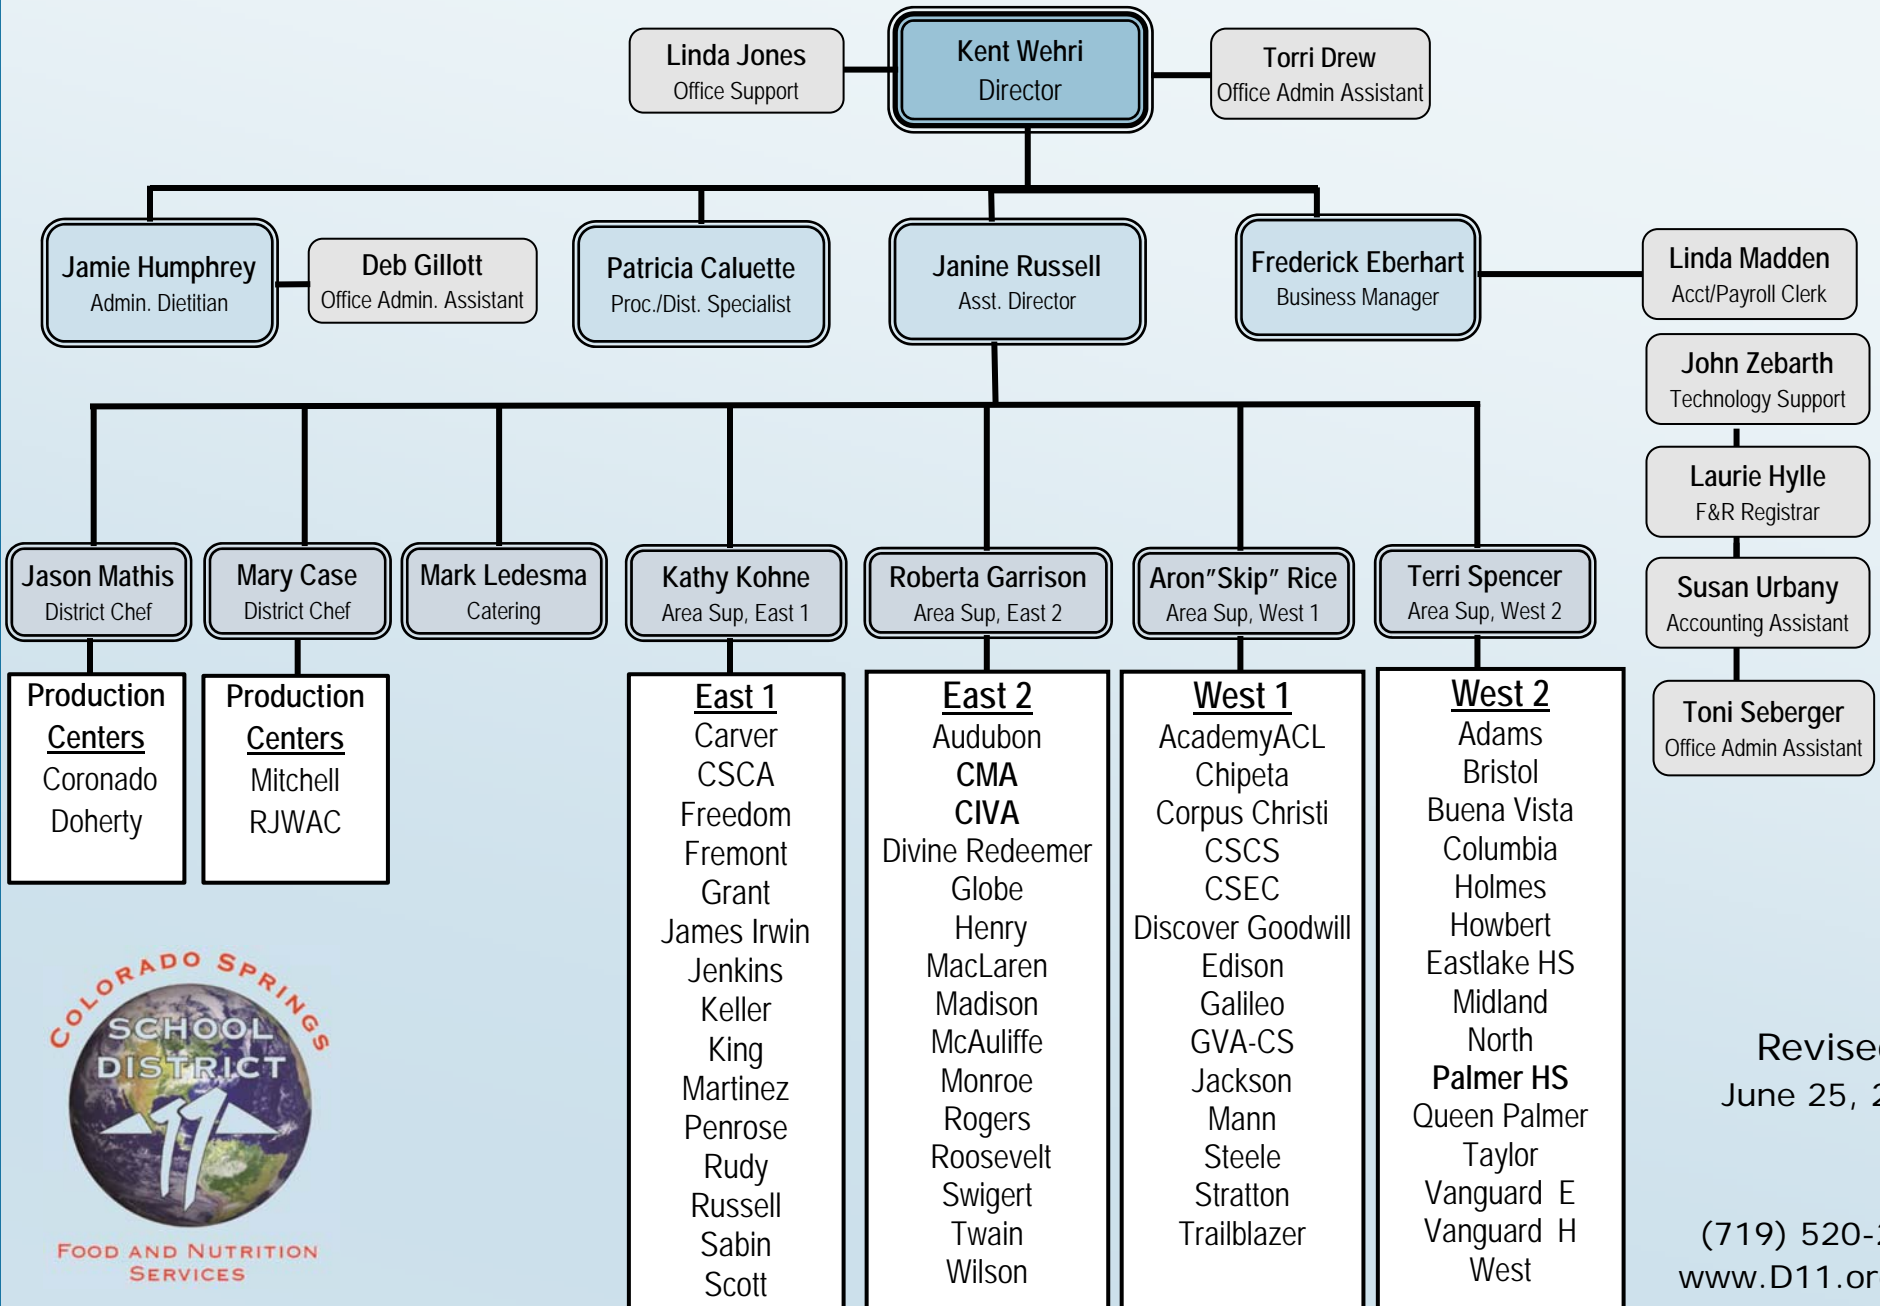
Linda Jones
Office Support

Kent Wehri
Director

Torri Drew
Office Admin Assistant

Jamie Humphrey
Admin. Dietitian

Deb Gillott
Office Admin. Assistant

Patricia Caluette
Proc./Dist. Specialist

Janine Russell
Asst. Director

Frederick Eberhart
Business Manager

Linda Madden
Acct/Payroll Clerk

John Zebarth
Technology Support

Laurie Hylle
F&R Registrar

Susan Urbany
Accounting Assistant

Toni Seberger
Office Admin Assistant

Jason Mathis
District Chef

Mary Case
District Chef

Mark Ledesma
Catering

Kathy Kohne
Area Sup, East 1

Roberta Garrison
Area Sup, East 2

Aron"Skip" Rice
Area Sup, West 1

Terri Spencer
Area Sup, West 2

Production Centers
Coronado
Doherty

Production Centers
Mitchell
RJWAC

East 1
Carver
CSCA
Freedom
Fremont
Grant
James Irwin
Jenkins
Keller
King
Martinez
Penrose
Rudy
Russell
Sabin
Scott

East 2
Audubon
CMA
CIVA
Divine Redeemer
Globe
Henry
MacLaren
Madison
McAuliffe
Monroe
Rogers
Roosevelt
Swigert
Twain
Wilson

West 1
AcademyACL
Chipeta
Corpus Christi
CSCS
CSEC
Discover Goodwill
Edison
Galileo
GVA-CS
Jackson
Mann
Steele
Stratton
Trailblazer

West 2
Adams
Bristol
Buena Vista
Columbia
Holmes
Howbert
Eastlake HS
Midland
North
Palmer HS
Queen Palmer
Taylor
Vanguard E
Vanguard H
West

Colorado Springs School District 11
Food and Nutrition Services

Revise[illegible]
June 25, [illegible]

(719) 520-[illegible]
www.D11.or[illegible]